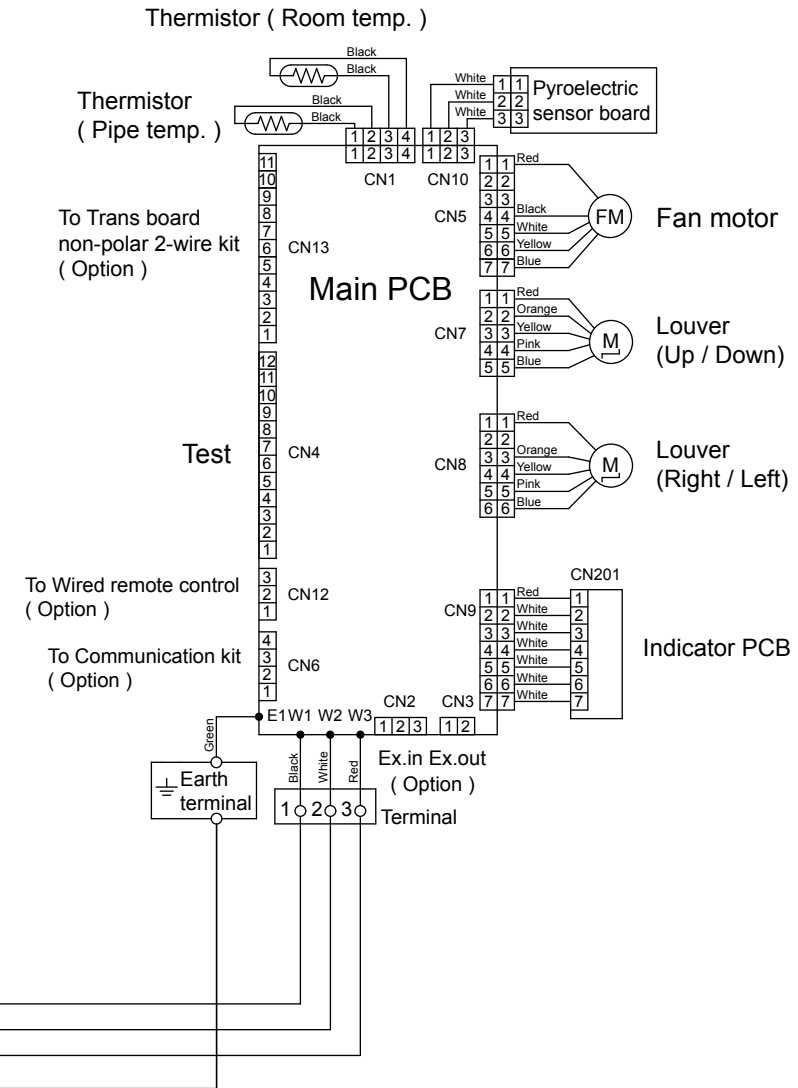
Thermistor ( Room temp. )

Black
Black

White
White
White

1 1
2 2
3 3

Pyroelectric sensor board

Thermistor ( Pipe temp. )

Black
Black

1 2 3 4
1 2 3 4
1 2 3
1 2 3

CN1
CN10

11
10
9
8
7
6
5
4
3
2
1

To Trans board non-polar 2-wire kit ( Option )

CN13

Main PCB

1 1
2 2
3 3
4 4
5 5
6 6
7 7

Red
Black
White
Yellow
Blue

CN5

FM

Fan motor

1 1
2 2
3 3
4 4
5 5

Red
Orange
Yellow
Pink
Blue

CN7

M

Louver (Up / Down)

12
11
10
9
8
7
6
5
4
3
2
1

Test

CN4

1 1
2 2
3 3
4 4
5 5
6 6

Red
Orange
Yellow
Pink
Blue

CN8

M

Louver (Right / Left)

3
2
1

To Wired remote control ( Option )

CN12

CN201

1 1
2 2
3 3
4 4
5 5
6 6
7 7

Red
White
White
White
White
White
White

CN9

1
2
3
4
5
6
7

Indicator PCB

4
3
2
1

To Communication kit ( Option )

CN6

E1 W1 W2 W3

CN2
1 2 3

CN3
1 2

Green

Black
White
Red

Ex.in Ex.out ( Option )

Earth terminal

1 2 3

Terminal